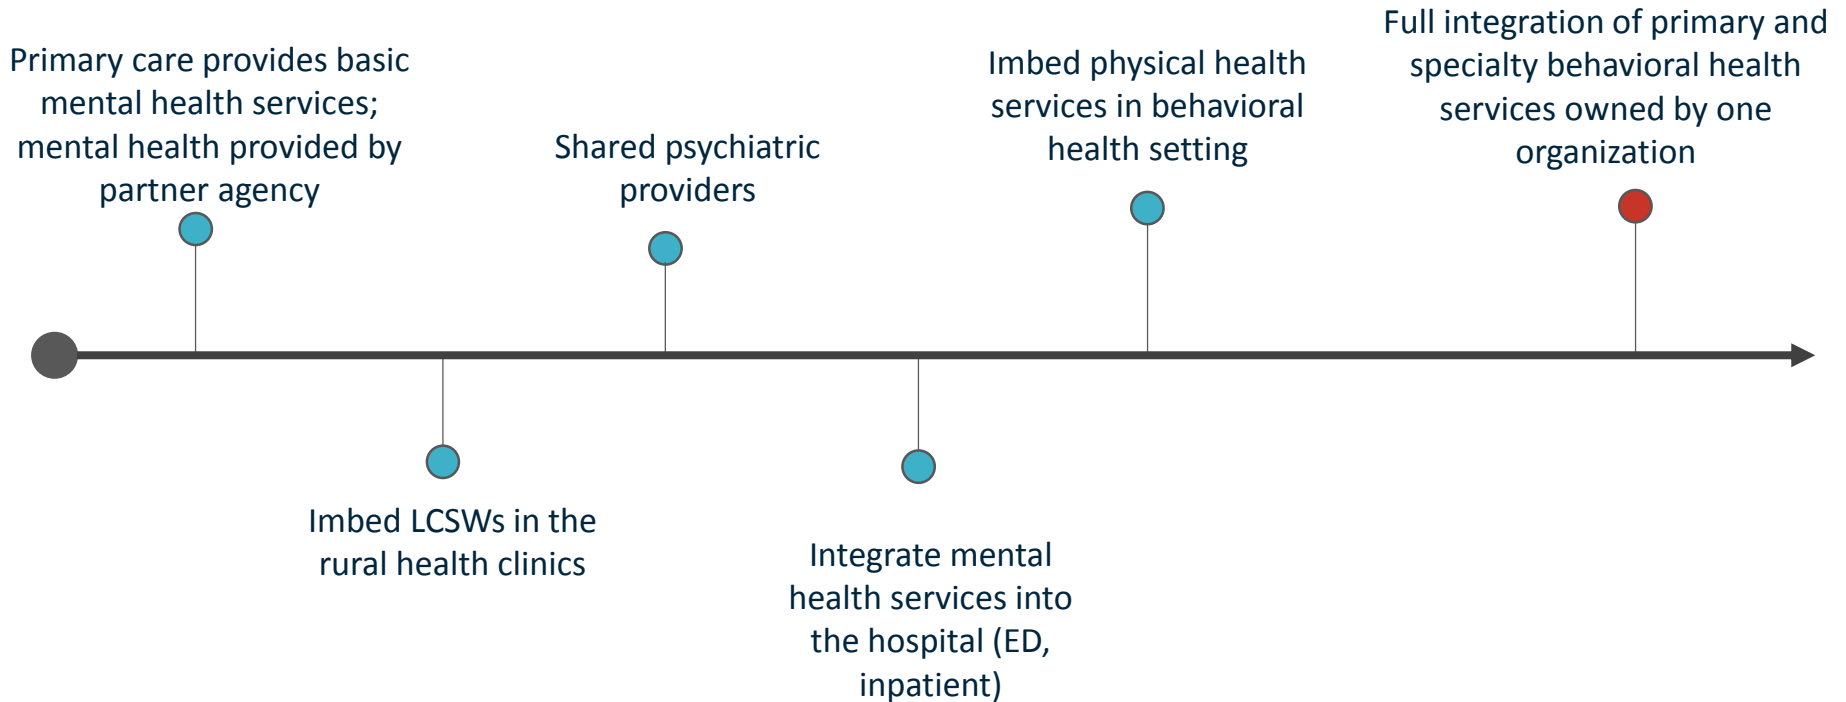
Primary care provides basic mental health services; mental health provided by partner agency

Imbed LCSWs in the rural health clinics

Shared psychiatric providers

Integrate mental health services into the hospital (ED, inpatient)

Imbed physical health services in behavioral health setting

Full integration of primary and specialty behavioral health services owned by one organization